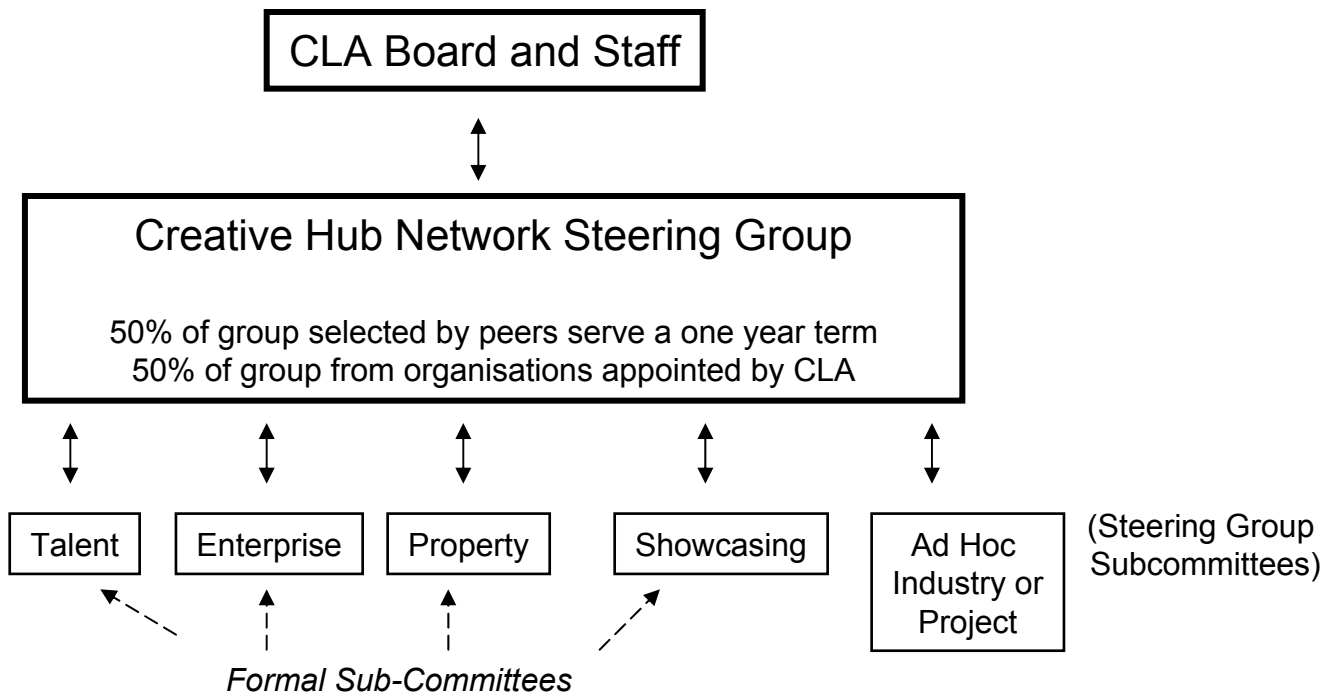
CLA Board and Staff

Creative Hub Network Steering Group

50% of group selected by peers serve a one year term
50% of group from organisations appointed by CLA

Talent

Enterprise

Property

Showcasing

Ad Hoc Industry or Project

(Steering Group Subcommittees)

Formal Sub-Committees